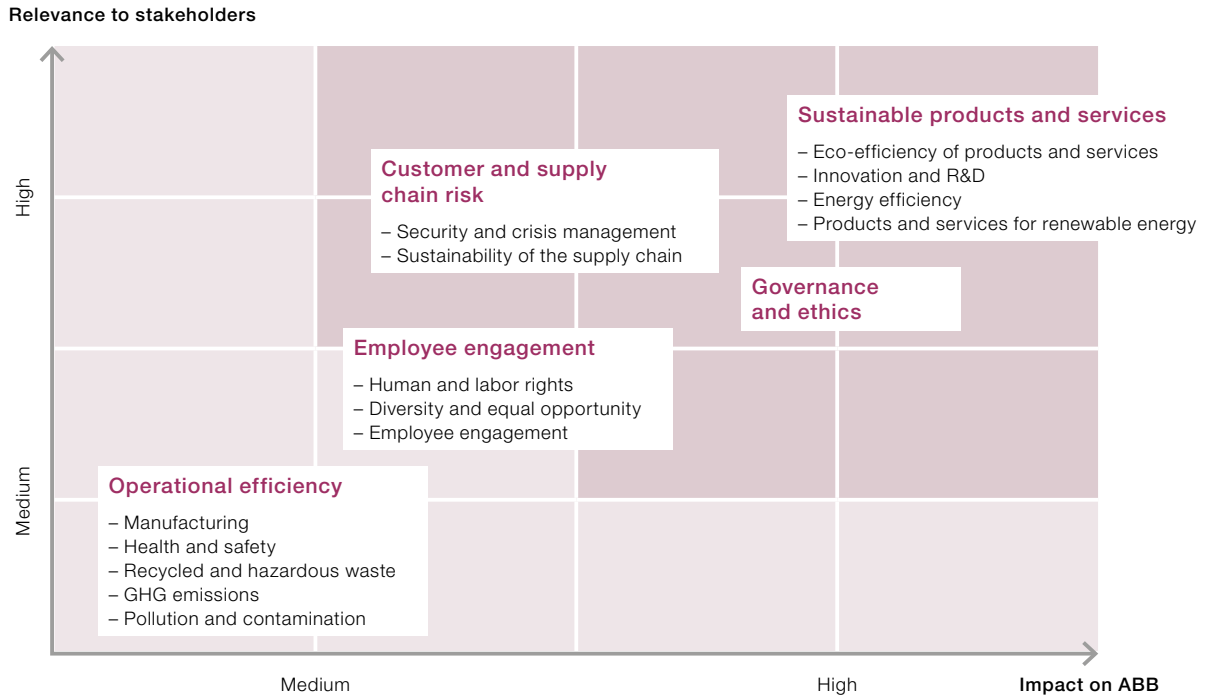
Relevance to stakeholders

High

Medium

Sustainable products and services
– Eco-efficiency of products and services
– Innovation and R&D
– Energy efficiency
– Products and services for renewable energy

Customer and supply chain risk
– Security and crisis management
– Sustainability of the supply chain

Governance and ethics

Employee engagement
– Human and labor rights
– Diversity and equal opportunity
– Employee engagement

Operational efficiency
– Manufacturing
– Health and safety
– Recycled and hazardous waste
– GHG emissions
– Pollution and contamination

Medium

High

Impact on ABB